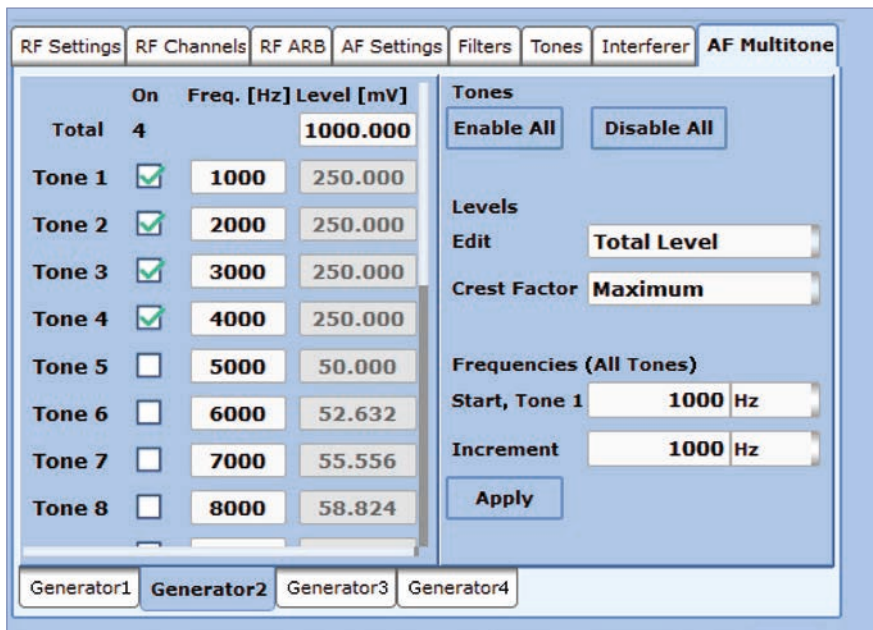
RF Settings | RF Channels | RF ARB | AF Settings | Filters | Tones | Interferer | AF Multitone

| | On | Freq. [Hz] | Level [mV] |
|---|---|---|---|
| Total | 4 | | 1000.000 |
| Tone 1 | ☑ | 1000 | 250.000 |
| Tone 2 | ☑ | 2000 | 250.000 |
| Tone 3 | ☑ | 3000 | 250.000 |
| Tone 4 | ☑ | 4000 | 250.000 |
| Tone 5 | ☐ | 5000 | 50.000 |
| Tone 6 | ☐ | 6000 | 52.632 |
| Tone 7 | ☐ | 7000 | 55.556 |
| Tone 8 | ☐ | 8000 | 58.824 |

Tones
Enable All
Disable All

Levels
Edit Total Level
Crest Factor Maximum

Frequencies (All Tones)
Start, Tone 1 1000 Hz
Increment 1000 Hz
Apply

Generator1 | Generator2 | Generator3 | Generator4